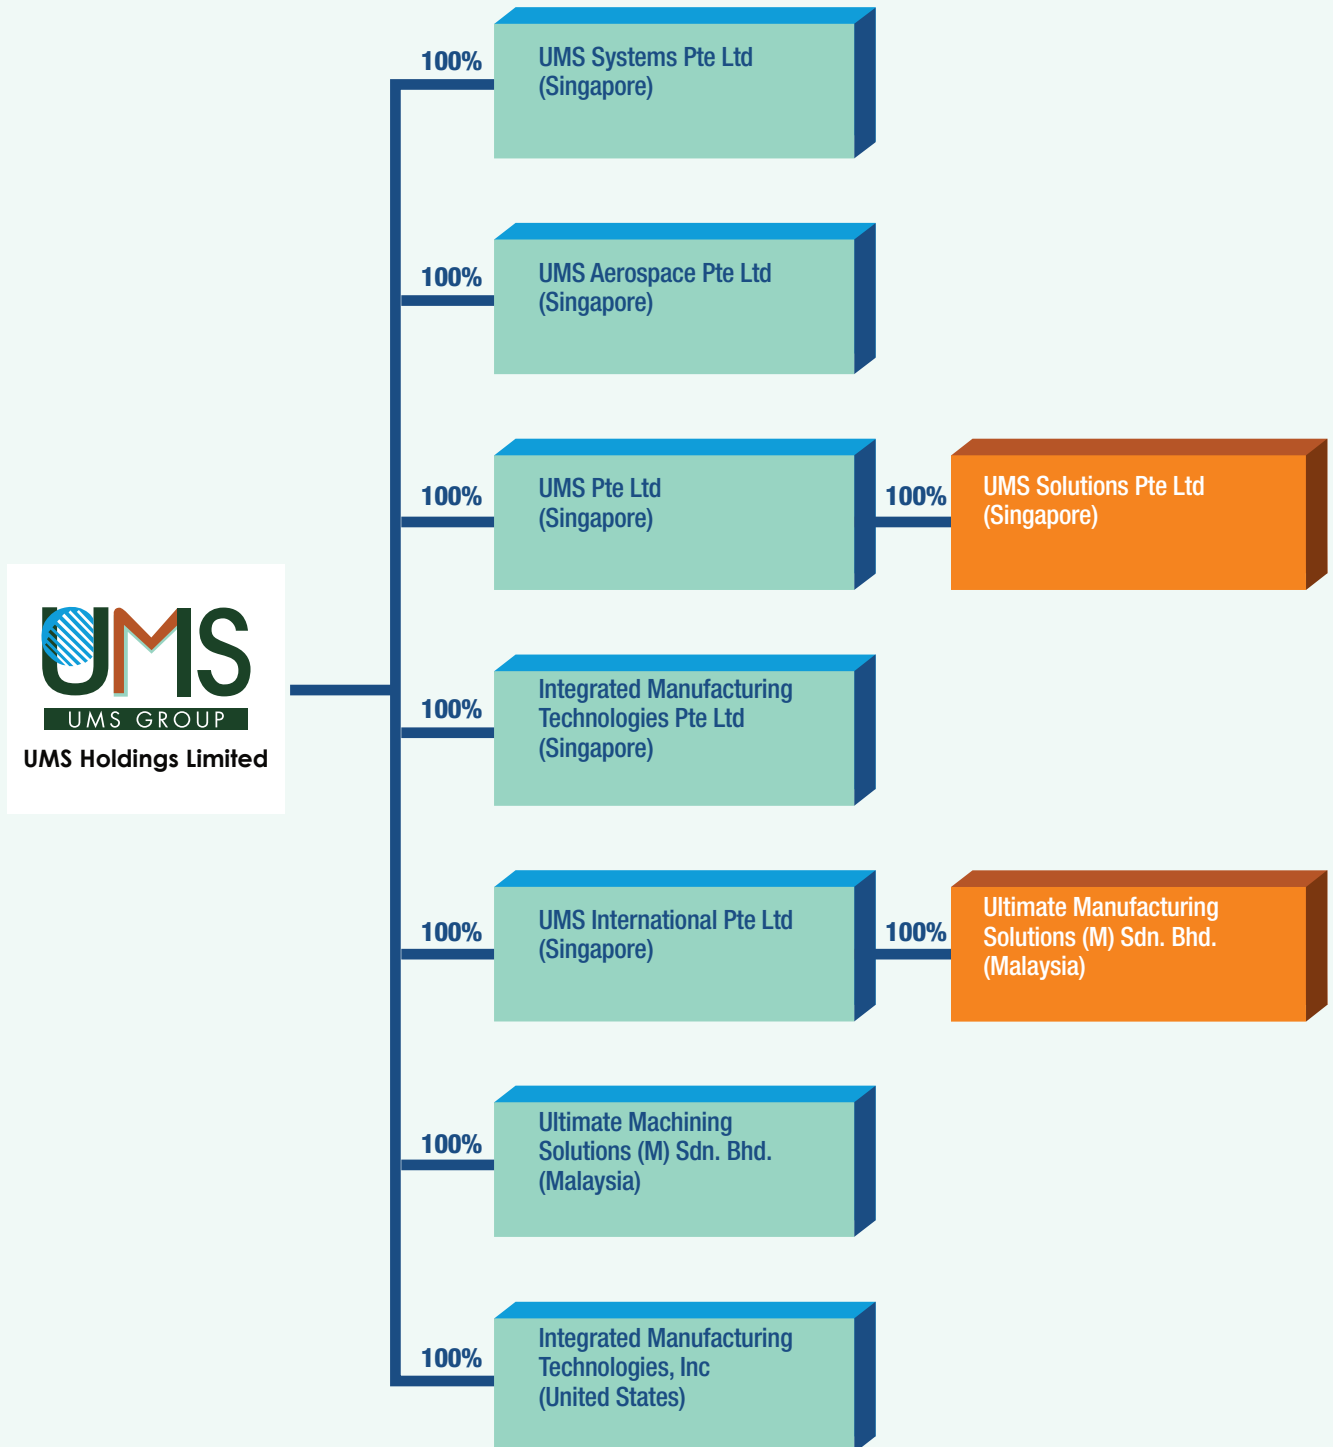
UMS
UMS GROUP
UMS Holdings Limited

100%
UMS Systems Pte Ltd (Singapore)

100%
UMS Aerospace Pte Ltd (Singapore)

100%
UMS Pte Ltd (Singapore)

100%
UMS Solutions Pte Ltd (Singapore)

100%
Integrated Manufacturing Technologies Pte Ltd (Singapore)

100%
UMS International Pte Ltd (Singapore)

100%
Ultimate Manufacturing Solutions (M) Sdn. Bhd. (Malaysia)

100%
Ultimate Machining Solutions (M) Sdn. Bhd. (Malaysia)

100%
Integrated Manufacturing Technologies, Inc (United States)